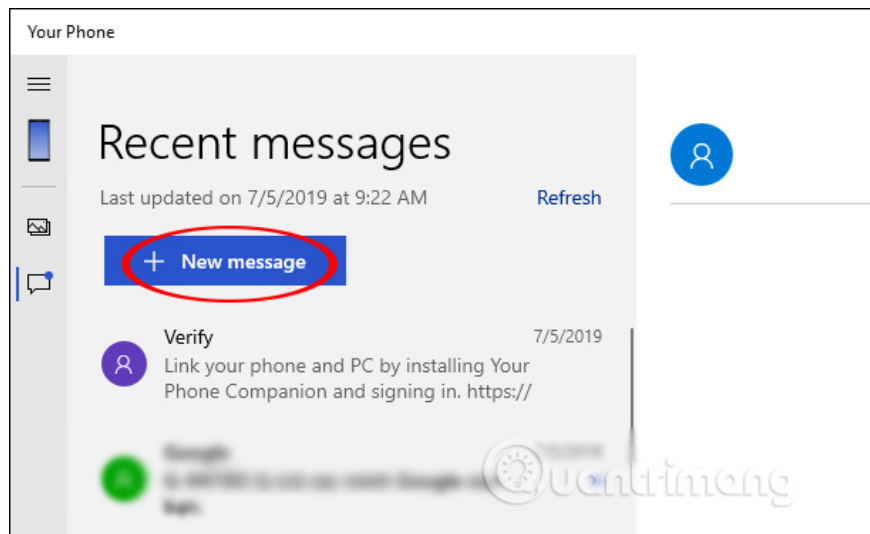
Your Phone

Recent messages

Last updated on 7/5/2019 at 9:22 AM

Refresh

+ New message

Verify

7/5/2019

Link your phone and PC by installing Your Phone Companion and signing in. https://

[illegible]

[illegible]

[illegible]

Quantrimang